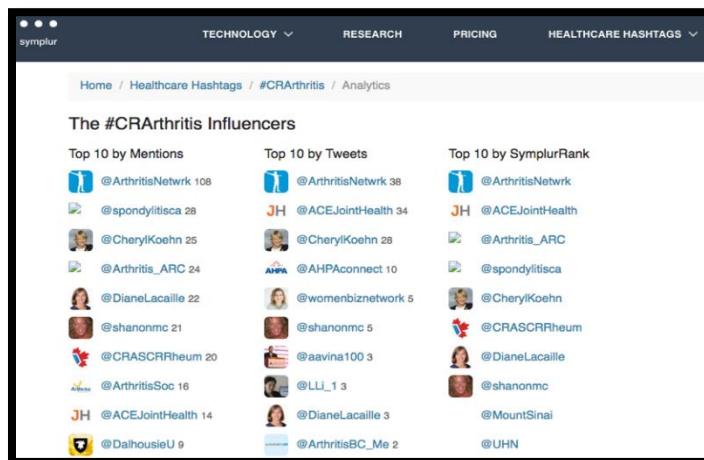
symplur

TECHNOLOGY ∨ RESEARCH PRICING HEALTHCARE HASHTAGS ∨

Home / Healthcare Hashtags / #CRArthritis / Analytics

The #CRArthritis Influencers

| Top 10 by Mentions | Top 10 by Tweets | Top 10 by SymplurRank |
|---|---|---|
| @ArthritisNetwrk 108 | @ArthritisNetwrk 38 | @ArthritisNetwrk |
| @spondylitisca 28 | JH @ACEJointHealth 34 | JH @ACEJointHealth |
| @CherylKoehn 25 | @CherylKoehn 28 | @Arthritis_ARC |
| @Arthritis_ARC 24 | AHPA @AHPAconnect 10 | @spondylitisca |
| @DianeLacaille 22 | @womenbiznetwork 5 | @CherylKoehn |
| @shanonmc 21 | @shanonmc 5 | @CRASCRRheum |
| @CRASCRRheum 20 | @aavina100 3 | @DianeLacaille |
| @ArthritisSoc 16 | @LLi_1 3 | @shanonmc |
| JH @ACEJointHealth 14 | @DianeLacaille 3 | @MountSinai |
| @DalhousieU 9 | @ArthritisBC_Me 2 | @UHN |